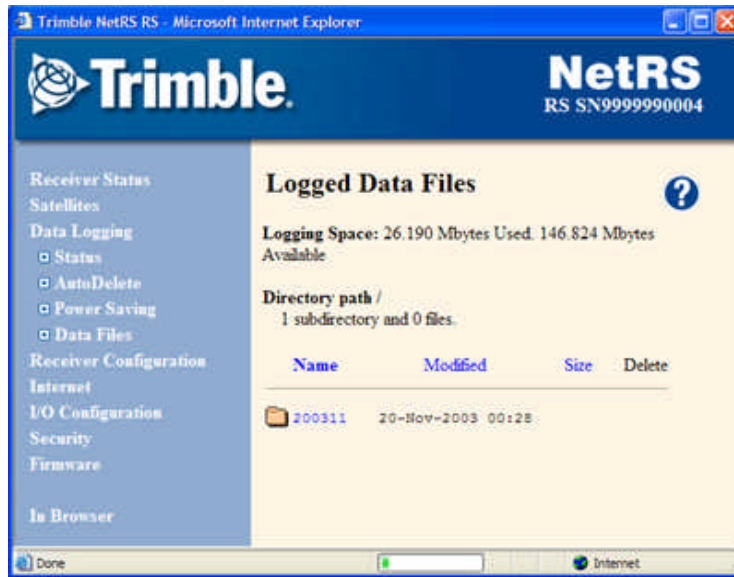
Trimble NetRS RS - Microsoft Internet Explorer

Trimble.

NetRS
RS SN9999990004

Receiver Status
Satellites
Data Logging
Status
AutoDelete
Power Saving
Data Files
Receiver Configuration
Internet
I/O Configuration
Security
Firmware

In Browser

Logged Data Files

?

Logging Space: 26.190 Mbytes Used. 146.824 Mbytes Available

Directory path /
1 subdirectory and 0 files.

| Name | Modified | Size | Delete |
|---|---|---|---|
| 200311 | 20-Nov-2003 00:28 | | |

Done

Internet